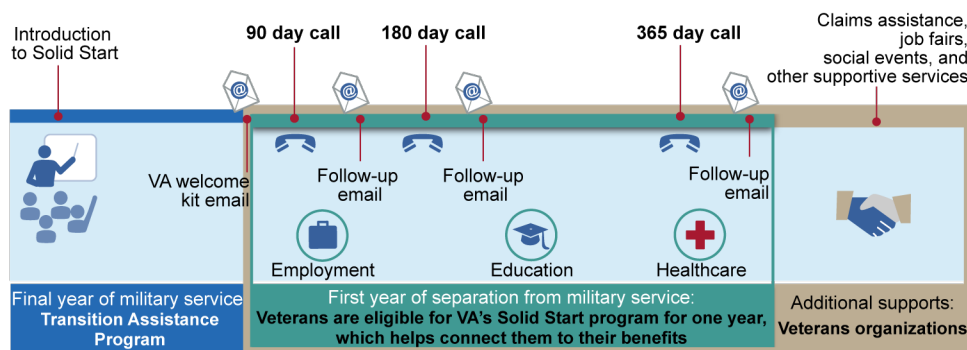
Introduction to Solid Start

90 day call

180 day call

365 day call

Claims assistance, job fairs, social events, and other supportive services

VA welcome kit email

Follow-up email

Follow-up email

Follow-up email

Employment

Education

Healthcare

Final year of military service
Transition Assistance Program

First year of separation from military service:
Veterans are eligible for VA's Solid Start program for one year, which helps connect them to their benefits

Additional supports:
Veterans organizations